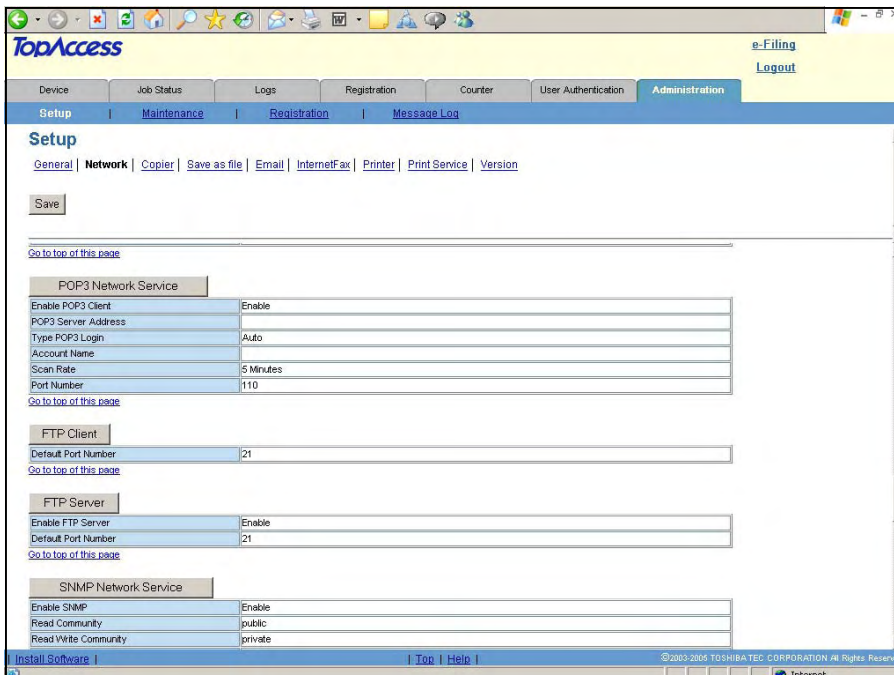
TopAccess

e-Filing
Logout

Device | Job Status | Logs | Registration | Counter | User Authentication | Administration

Setup | Maintenance | Registration | Message Log

Setup

General | Network | Copier | Save as file | Email | InternetFax | Printer | Print Service | Version

Save

Go to top of this page

POP3 Network Service

| Enable POP3 Client | Enable |
|---|---|
| POP3 Server Address | |
| Type POP3 Login | Auto |
| Account Name | |
| Scan Rate | 5 Minutes |
| Port Number | 110 |

Go to top of this page

FTP Client

| Default Port Number | 21 |
|---|---|

Go to top of this page

FTP Server

| Enable FTP Server | Enable |
|---|---|
| Default Port Number | 21 |

Go to top of this page

SNMP Network Service

| Enable SNMP | Enable |
|---|---|
| Read Community | public |
| Read Write Community | private |

Install Software | | Top | Help | ©2003-2005 TOSHIBA TEC CORPORATION All Rights Reserv

Internet